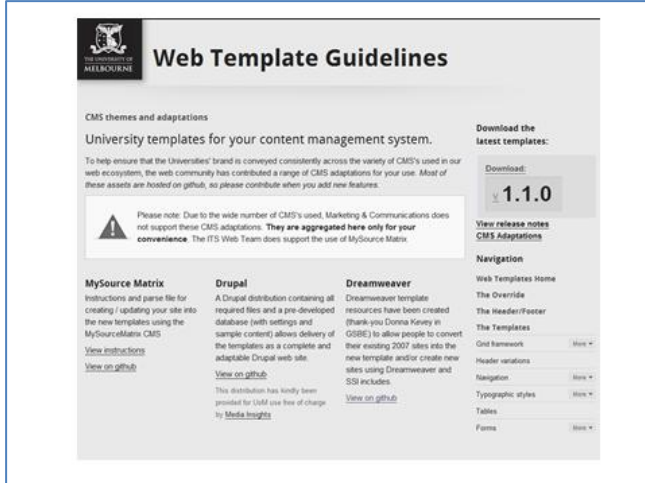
THE UNIVERSITY OF MELBOURNE

Web Template Guidelines

CMS themes and adaptations

University templates for your content management system.

To help ensure that the Universities' brand is conveyed consistently across the variety of CMS's used in our web ecosystem, the web community has contributed a range of CMS adaptations for your use. Most of these assets are hosted on github, so please contribute when you add new features.

Please note: Due to the wide number of CMS's used, Marketing & Communications does not support these CMS adaptations. They are aggregated here only for your convenience. The ITS Web Team does support the use of MySource Matrix.

MySource Matrix

Instructions and parse file for creating / updating your site into the new templates using the MySourceMatrix CMS

View instructions

View on github

Drupal

A Drupal distribution containing all required files and a pre-developed database (with settings and sample content) allows delivery of the templates as a complete and adaptable Drupal web site.

View on github

This distribution has kindly been provided for UoM use free of charge by Media Insights

Dreamweaver

Dreamweaver template resources have been created (thank-you Donna Kevey in GSBE) to allow people to convert their existing 2007 sites into the new template and/or create new sites using Dreamweaver and SSI includes.

View on github

Download the latest templates:

Download:

v 1.1.0

View release notes

CMS Adaptations

Navigation

Web Templates Home

The Override

The Header/Footer

The Templates

Grid framework More

Header variations

Navigation More

Typographic styles More

Tables

Forms More